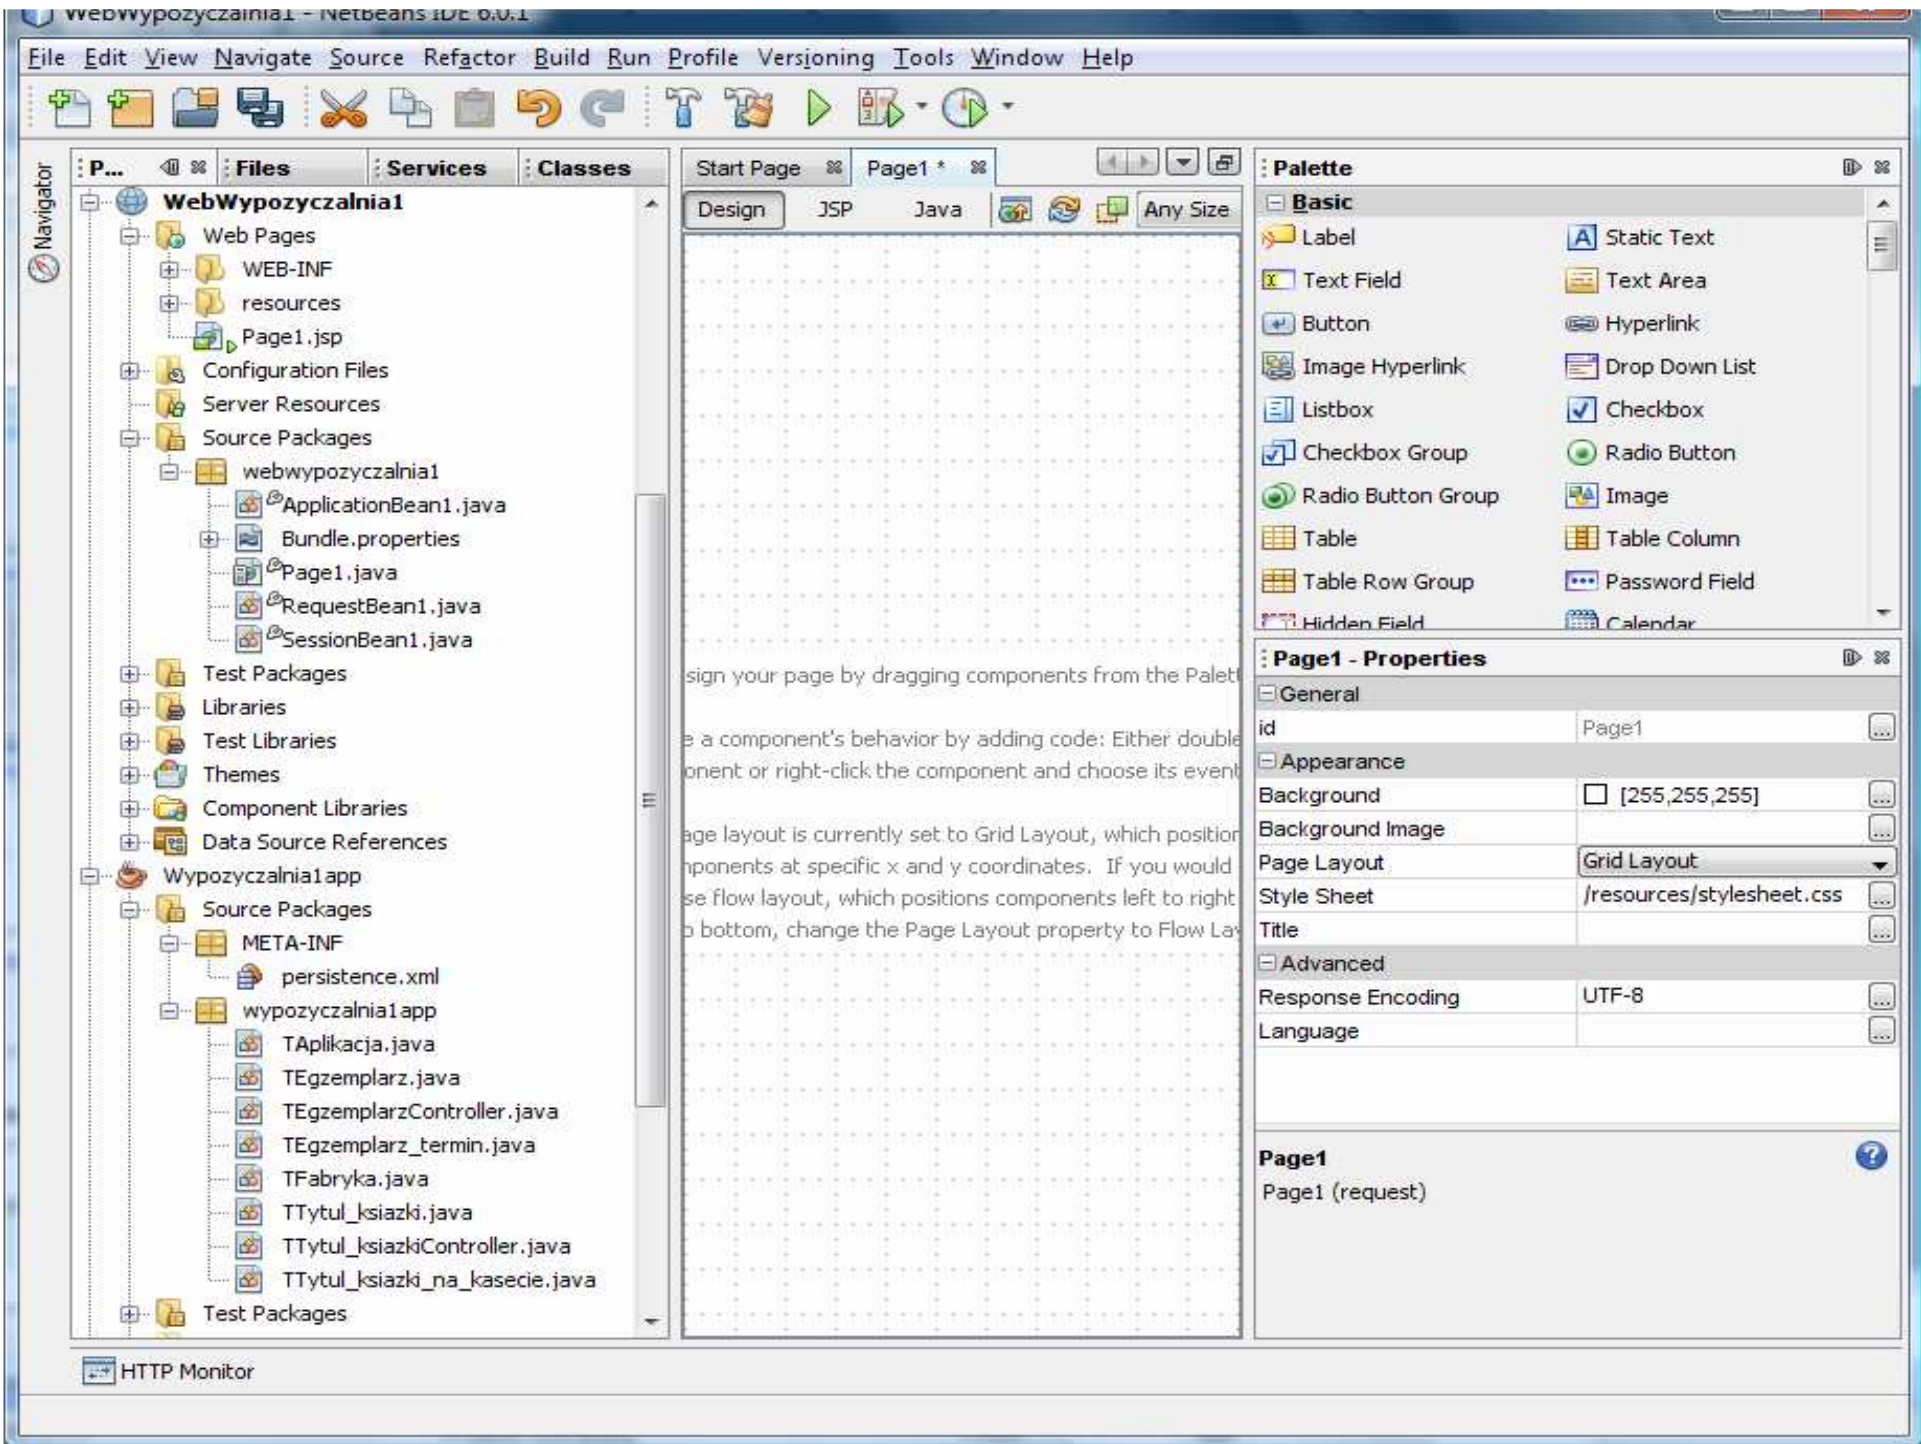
WebWypozyczalnia1 - NetBeans IDE 6.0.1

File Edit View Navigate Source Refactor Build Run Profile Versioning Tools Window Help

Navigator

P... Files Services Classes

WebWypozyczalnia1
Web Pages
WEB-INF
resources
Page1.jsp
Configuration Files
Server Resources
Source Packages
webwypozyczalnia1
ApplicationBean1.java
Bundle.properties
Page1.java
RequestBean1.java
SessionBean1.java
Test Packages
Libraries
Test Libraries
Themes
Component Libraries
Data Source References
Wypozyczalnia1app
Source Packages
META-INF
persistence.xml
wypozyczalnia1app
TAplikacja.java
TEgzemplarz.java
TEgzemplarzController.java
TEgzemplarz_termin.java
TFabryka.java
TTytul_ksiazki.java
TTytul_ksiazkiController.java
TTytul_ksiazki_na_kasecie.java
Test Packages

Start Page Page1 *

Design JSP Java Any Size

sign your page by dragging components from the Palet

e a component's behavior by adding code: Either double
onent or right-click the component and choose its event

age layout is currently set to Grid Layout, which position
nponents at specific x and y coordinates. If you would
se flow layout, which positions components left to right
o bottom, change the Page Layout property to Flow La

Palette
Basic
Label
Static Text
Text Field
Text Area
Button
Hyperlink
Image Hyperlink
Drop Down List
Listbox
Checkbox
Checkbox Group
Radio Button
Radio Button Group
Image
Table
Table Column
Table Row Group
Password Field
Hidden Field
Calendar

Page1 - Properties
General
| id | Page1 |
|---|---|
Appearance
| Background | [255,255,255] |
|---|---|
| Background Image | |
| Page Layout | Grid Layout |
| Style Sheet | /resources/stylesheet.css |
| Title | |
Advanced
| Response Encoding | UTF-8 |
|---|---|
| Language | |

Page1
Page1 (request)

HTTP Monitor